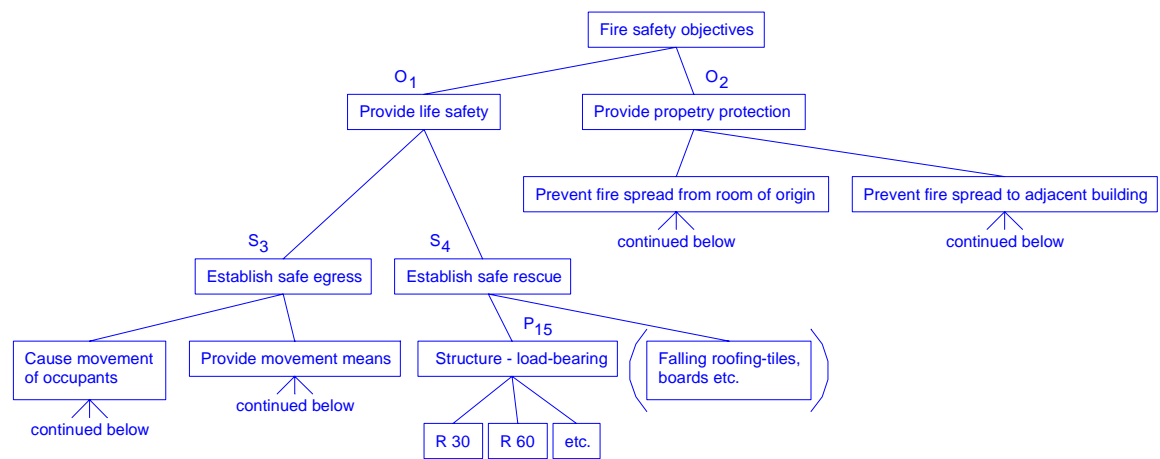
Fire safety objectives

$O_1$
Provide life safety

$O_2$
Provide propetry protection

Prevent fire spread from room of origin
continued below

Prevent fire spread to adjacent building
continued below

$S_3$
Establish safe egress

$S_4$
Establish safe rescue

Cause movement of occupants
continued below

Provide movement means
continued below

$P_{15}$
Structure - load-bearing

Falling roofing-tiles, boards etc.

R 30

R 60

etc.